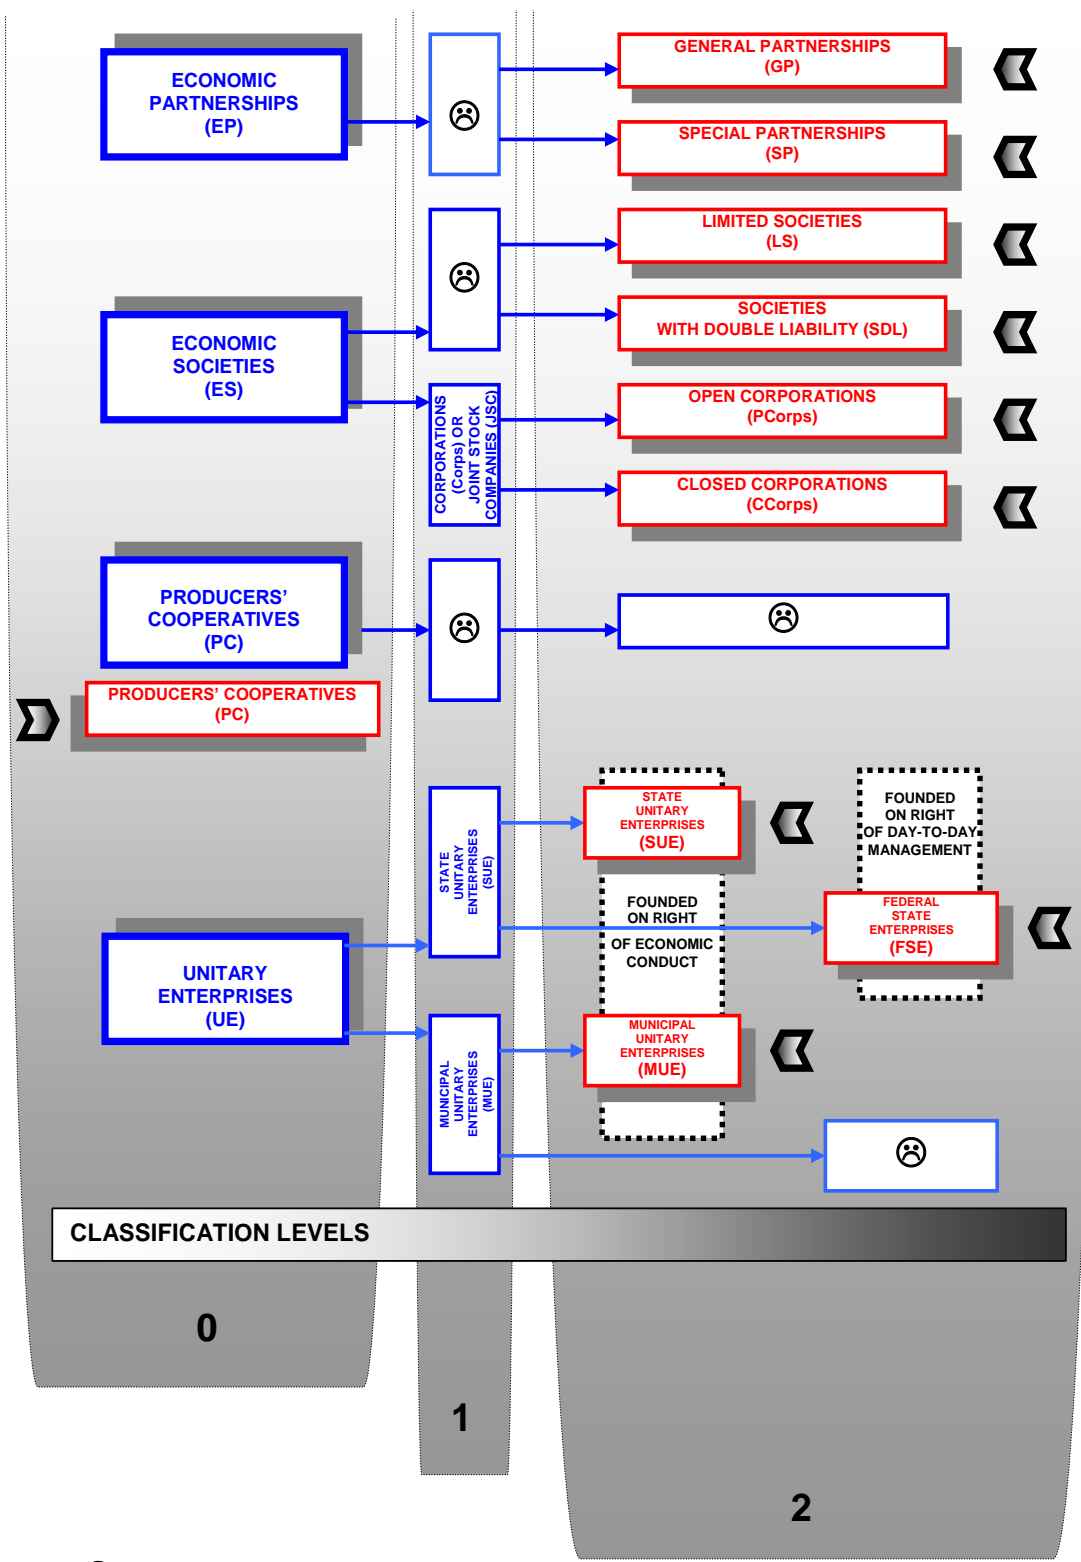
ECONOMIC PARTNERSHIPS (EP)

☹

GENERAL PARTNERSHIPS (GP)

SPECIAL PARTNERSHIPS (SP)

☹

LIMITED SOCIETIES (LS)

ECONOMIC SOCIETIES (ES)

SOCIETIES WITH DOUBLE LIABILITY (SDL)

CORPORATIONS (Corps) OR JOINT STOCK COMPANIES (JSC)

OPEN CORPORATIONS (PCorps)

CLOSED CORPORATIONS (CCorps)

PRODUCERS' COOPERATIVES (PC)

☹

☹

PRODUCERS' COOPERATIVES (PC)

STATE UNITARY ENTERPRISES (SUE)

STATE UNITARY ENTERPRISES (SUE)

FOUNDED ON RIGHT OF DAY-TO-DAY MANAGEMENT

FOUNDED ON RIGHT OF ECONOMIC CONDUCT

FEDERAL STATE ENTERPRISES (FSE)

UNITARY ENTERPRISES (UE)

MUNICIPAL UNITARY ENTERPRISES (MUE)

MUNICIPAL UNITARY ENTERPRISES (MUE)

☹

CLASSIFICATION LEVELS

0

1

2